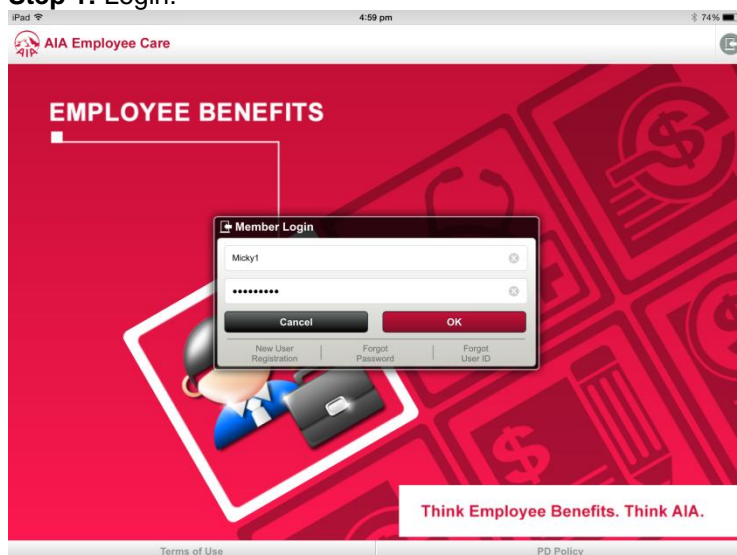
Step 1: Login:

iPad 4:59 pm 74%

AIA Employee Care

EMPLOYEE BENEFITS

Member Login

Micky1

••••••••••

Cancel

OK

New User Registration

Forgot Password

Forgot User ID

Think Employee Benefits. Think AIA.

Terms of Use

PD Policy